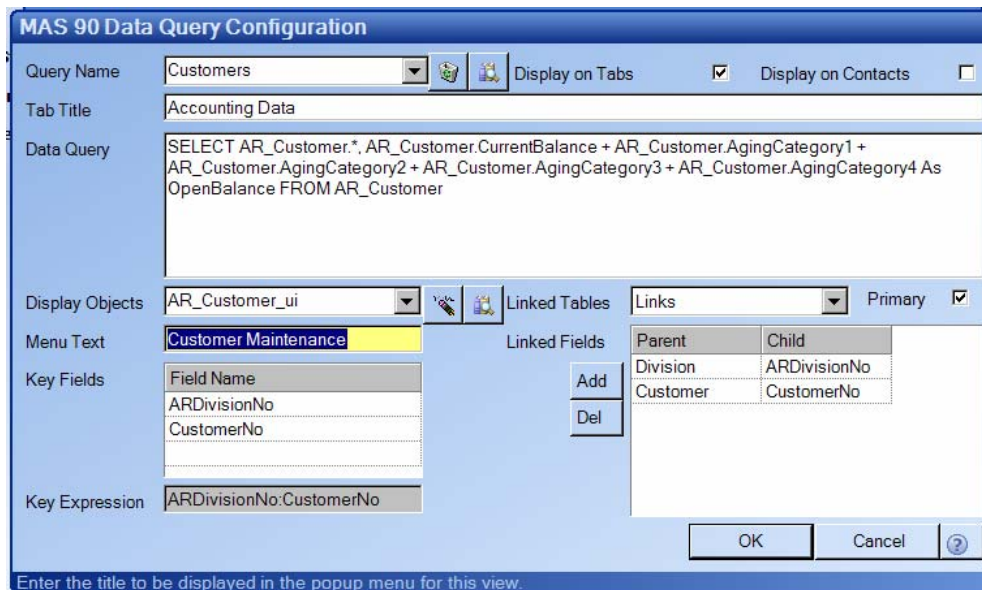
MAS 90 Data Query Configuration

Query Name | Customers | Display on Tabs | ☑ | Display on Contacts | ☐

Tab Title | Accounting Data

Data Query | SELECT AR_Customer.*, AR_Customer.CurrentBalance + AR_Customer.AgingCategory1 + AR_Customer.AgingCategory2 + AR_Customer.AgingCategory3 + AR_Customer.AgingCategory4 As OpenBalance FROM AR_Customer

Display Objects | AR_Customer_ui | Linked Tables | Links | Primary | ☑

Menu Text | Customer Maintenance

Linked Fields

| Parent | Child |
|---|---|
| Division | ARDivisionNo |
| Customer | CustomerNo |

Key Fields

| Field Name |
|---|
| ARDivisionNo |
| CustomerNo |

Add

Del

Key Expression | ARDivisionNo:CustomerNo

OK

Cancel

Enter the title to be displayed in the popup menu for this view.